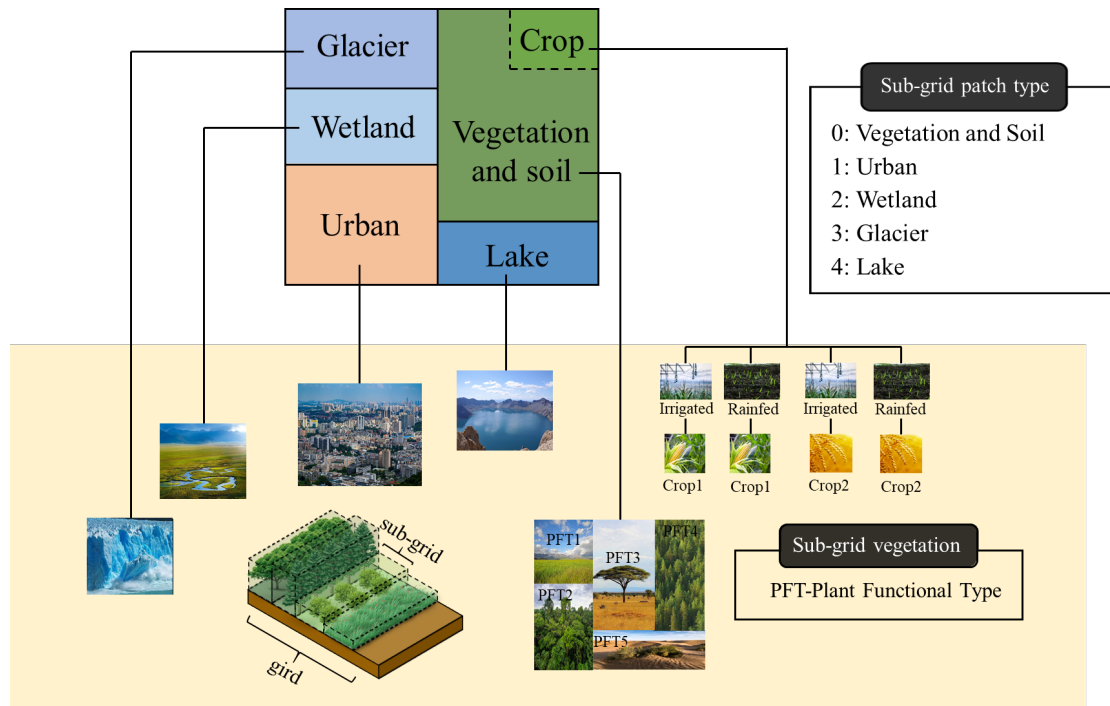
Glacier
Crop
Wetland
Vegetation and soil
Urban
Lake

Sub-grid patch type
0: Vegetation and Soil
1: Urban
2: Wetland
3: Glacier
4: Lake

Irrigated
Rainfed
Irrigated
Rainfed
Crop1
Crop1
Crop2
Crop2

sub-grid
gird

PFT1
PFT3
PFT4
PFT2
PFT5

Sub-grid vegetation
PFT-Plant Functional Type